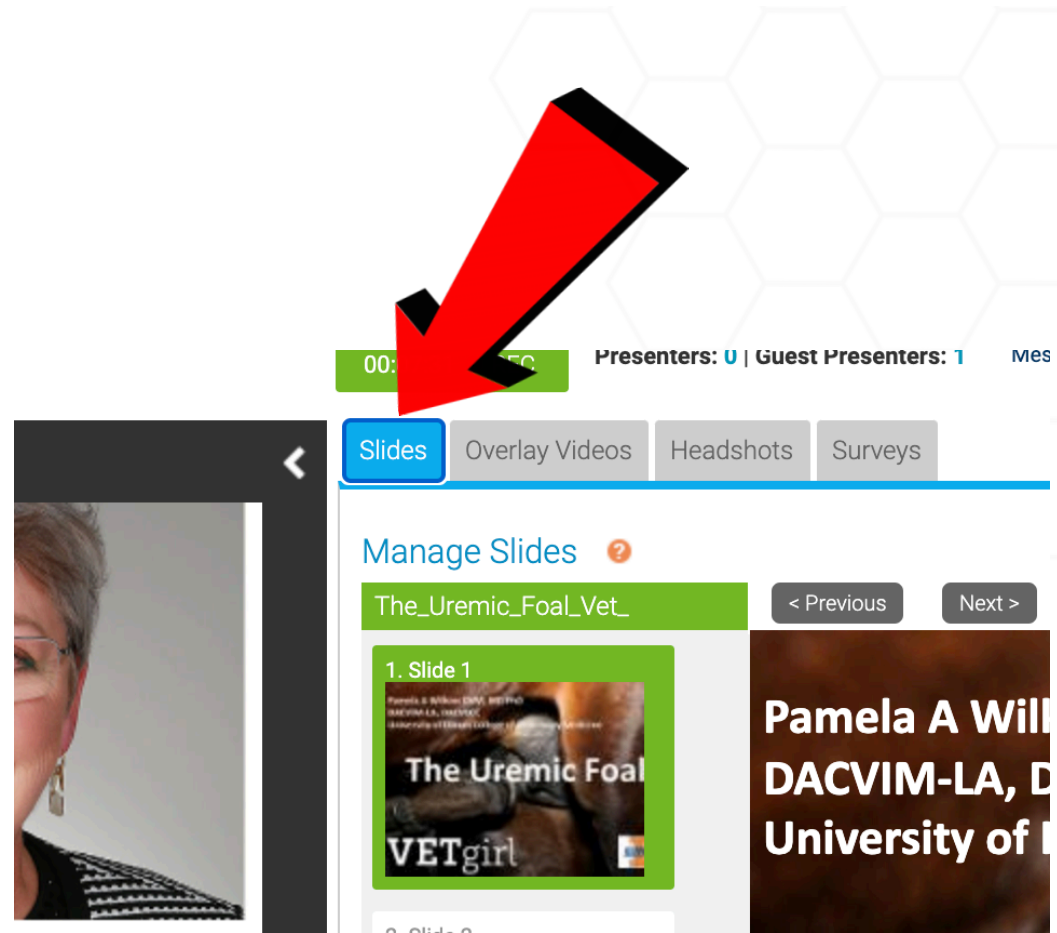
00: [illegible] EC

Presenters: 0 | Guest Presenters: 1

Mes

Slides | Overlay Videos | Headshots | Surveys

Manage Slides ?

The_Uremic_Foal_Vet_

< Previous

Next >

1. Slide 1

Pamela A Wilkins DVM, MS PhD DACVIM-LA, DACVECC University of Illinois College of Veterinary Medicine

The Uremic Foal

VETgirl

Pamela A Will
DACVIM-LA, D
University of I

2. Slide 2